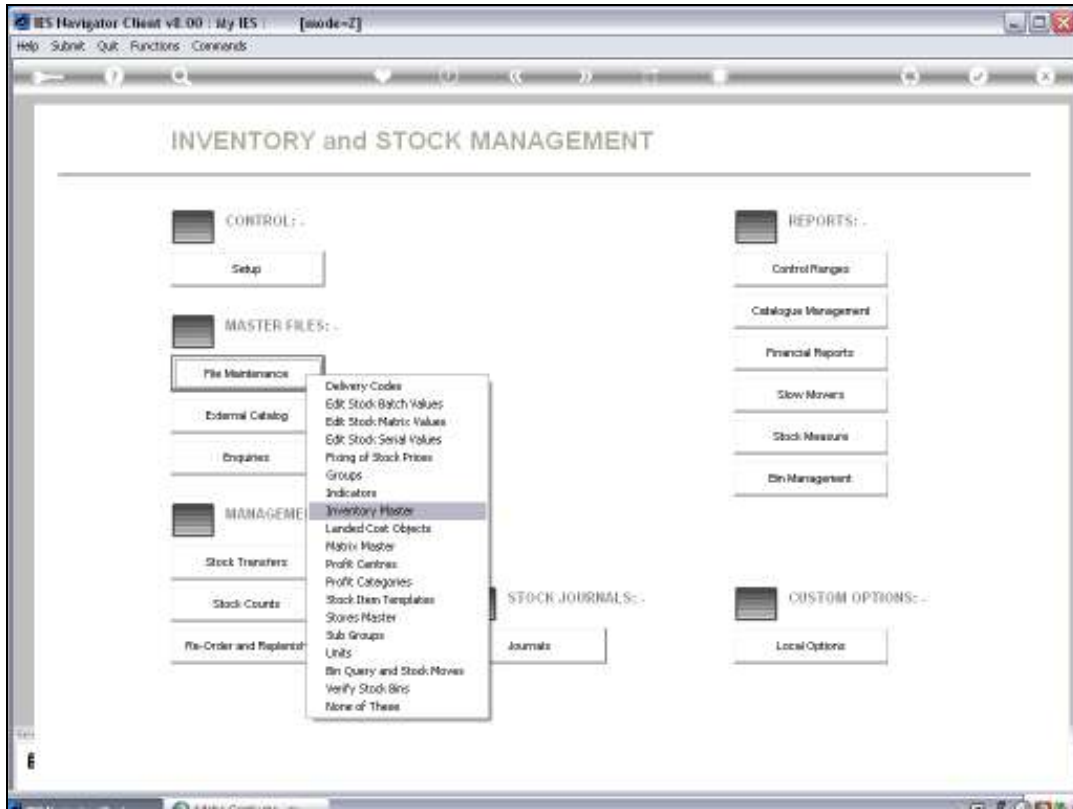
IES Navigator Client v8.00 : My IES : [mode=Z]

Help Submit Quit Functions Commands

INVENTORY and STOCK MANAGEMENT

CONTROL: -

Setup

MASTER FILES: -

File Maintenance

External Catalog

Enquiries

MANAGEME

Stock Transfers

Stock Counts

Re-Order and Replenish

Delivery Codes
Edit Stock Batch Values
Edit Stock Matrix Values
Edit Stock Serial Values
Fixing of Stock Prices
Groups
Indicators
Inventory Master
Landed Cost Objects
Matrix Master
Profit Centres
Profit Categories
Stock Item Templates
Stores Master
Sub Groups
Units
Bin Query and Stock Moves
Verify Stock Bins
None of These

STOCK JOURNALS: -

Journals

REPORTS: -

Control Ranges

Catalogue Management

Financial Reports

Slow Movers

Stock Measures

Bin Management

CUSTOM OPTIONS: -

Local Options